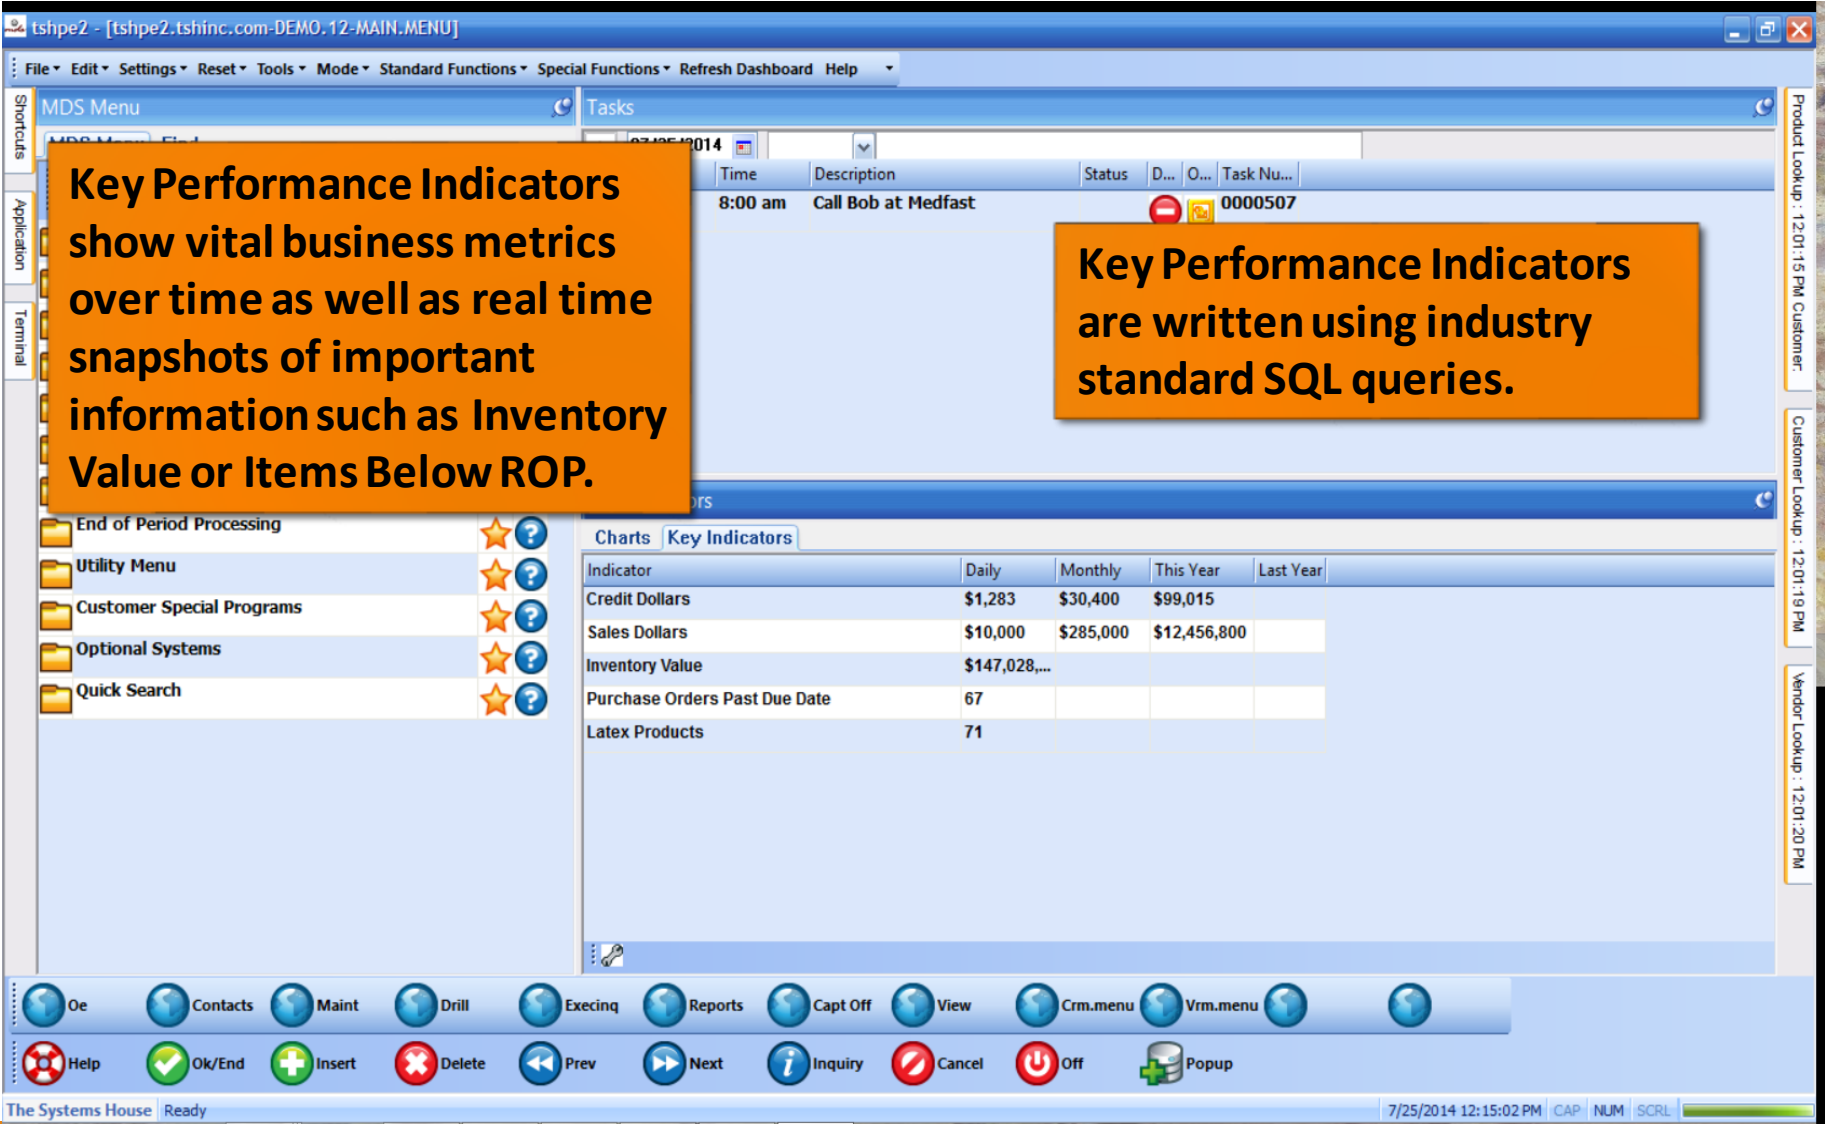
tshpe2 - [tshpe2.tshinc.com-DEMO.12-MAIN.MENU]

File Edit Settings Reset Tools Mode Standard Functions Special Functions Refresh Dashboard Help

Shortcuts Application Terminal

MDS Menu

Tasks

07/25/2014

Key Performance Indicators show vital business metrics over time as well as real time snapshots of important information such as Inventory Value or Items Below ROP.

| Time | Description | Status | D... | O... | Task Nu... |
|---|---|---|---|---|---|
| 8:00 am | Call Bob at Medfast | | | | 0000507 |

Key Performance Indicators are written using industry standard SQL queries.

End of Period Processing
Utility Menu
Customer Special Programs
Optional Systems
Quick Search

Charts Key Indicators

| Indicator | Daily | Monthly | This Year | Last Year |
|---|---|---|---|---|
| Credit Dollars | \$1,283 | \$30,400 | \$99,015 | |
| Sales Dollars | \$10,000 | \$285,000 | \$12,456,800 | |
| Inventory Value | \$147,028,... | | | |
| Purchase Orders Past Due Date | 67 | | | |
| Latex Products | 71 | | | |

Product Look up : 12:01:15 PM Customer
Customer Look up : 12:01:19 PM
Vendor Look up : 12:01:20 PM

Oe Contacts Maint Drill Execinq Reports Capt Off View Crm.menu Vrm.menu

Help Ok/End Insert Delete Prev Next Inquiry Cancel Off Popup

The Systems House Ready 7/25/2014 12:15:02 PM CAP NUM SCRL